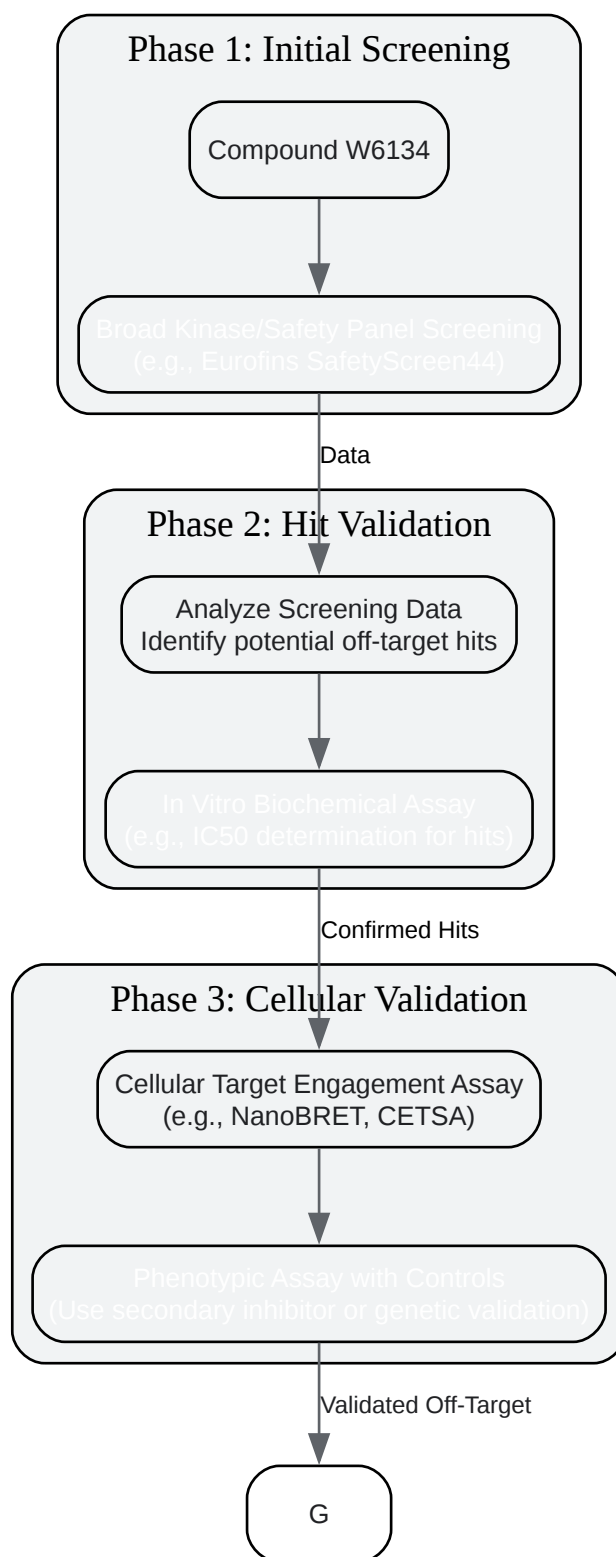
Phase 1: Initial Screening

Compound W6134

Broad Kinase/Safety Panel Screening
(e.g., Eurofins SafetyScreen44)

Data

Phase 2: Hit Validation

Analyze Screening Data
Identify potential off-target hits

In Vitro Biochemical Assay
(e.g., IC50 determination for hits)

Confirmed Hits

Phase 3: Cellular Validation

Cellular Target Engagement Assay
(e.g., NanoBRET, CETSA)

Phenotypic Assay with Controls
(Use secondary inhibitor or genetic validation)

Validated Off-Target

G